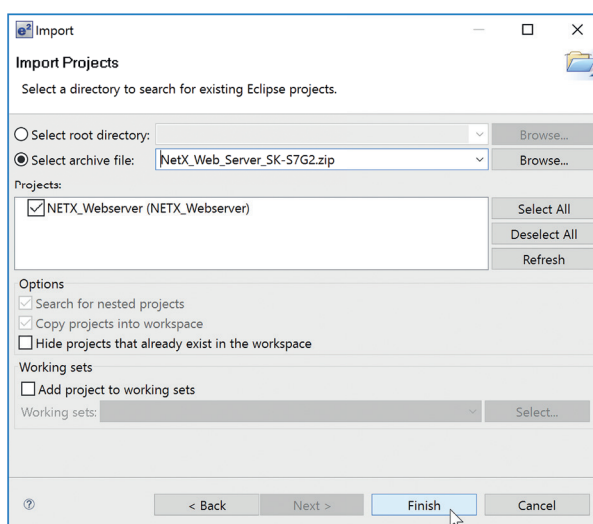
Import

Import Projects

Select a directory to search for existing Eclipse projects.

Select root directory:

Browse...

Select archive file: NetX_Web_Server_SK-S7G2.zip

Browse...

Projects:

NETX_Webserver (NETX_Webserver)

Select All

Deselect All

Refresh

Options

Search for nested projects

Copy projects into workspace

Hide projects that already exist in the workspace

Working sets

Add project to working sets

Working sets:

Select...

?

< Back

Next >

Finish

Cancel